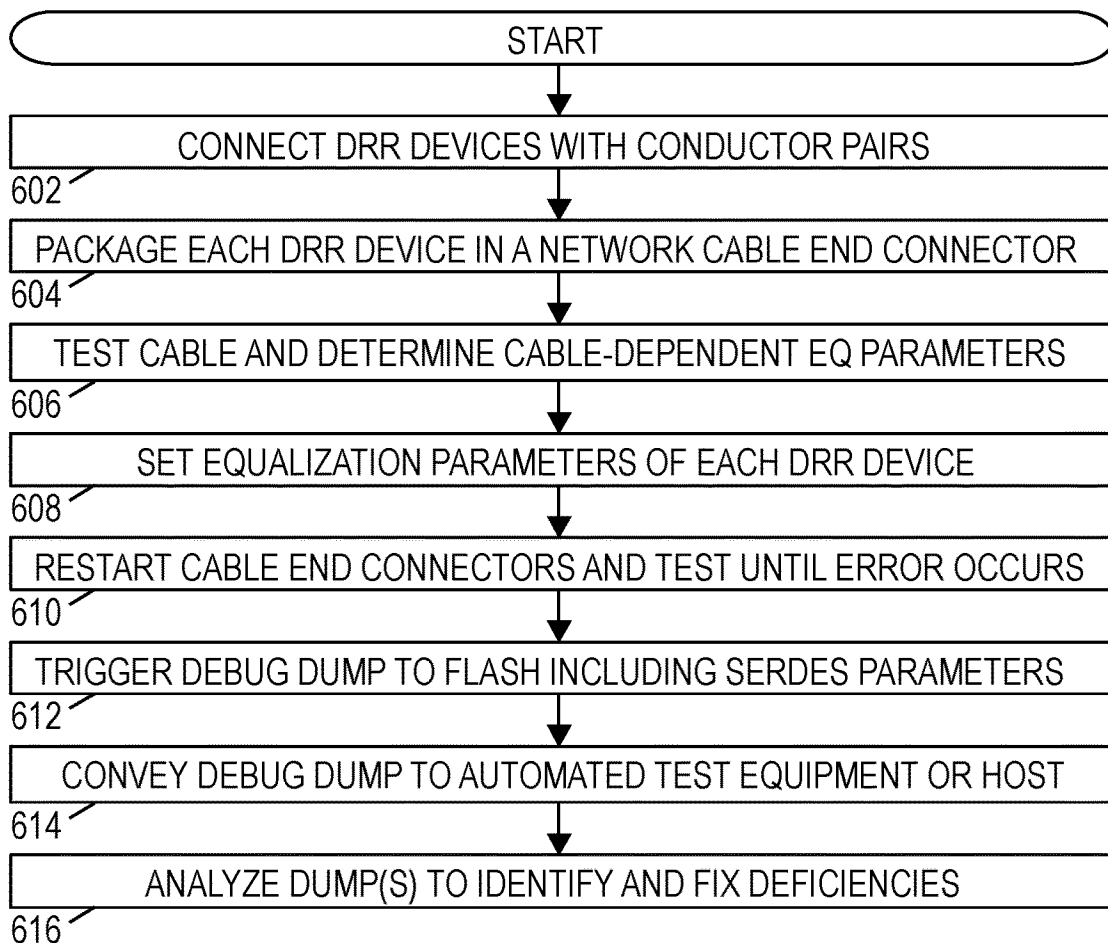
START

CONNECT DRR DEVICES WITH CONDUCTOR PAIRS

602

PACKAGE EACH DRR DEVICE IN A NETWORK CABLE END CONNECTOR

604

TEST CABLE AND DETERMINE CABLE-DEPENDENT EQ PARAMETERS

606

SET EQUALIZATION PARAMETERS OF EACH DRR DEVICE

608

RESTART CABLE END CONNECTORS AND TEST UNTIL ERROR OCCURS

610

TRIGGER DEBUG DUMP TO FLASH INCLUDING SERDES PARAMETERS

612

CONVEY DEBUG DUMP TO AUTOMATED TEST EQUIPMENT OR HOST

614

ANALYZE DUMP(S) TO IDENTIFY AND FIX DEFICIENCIES

616